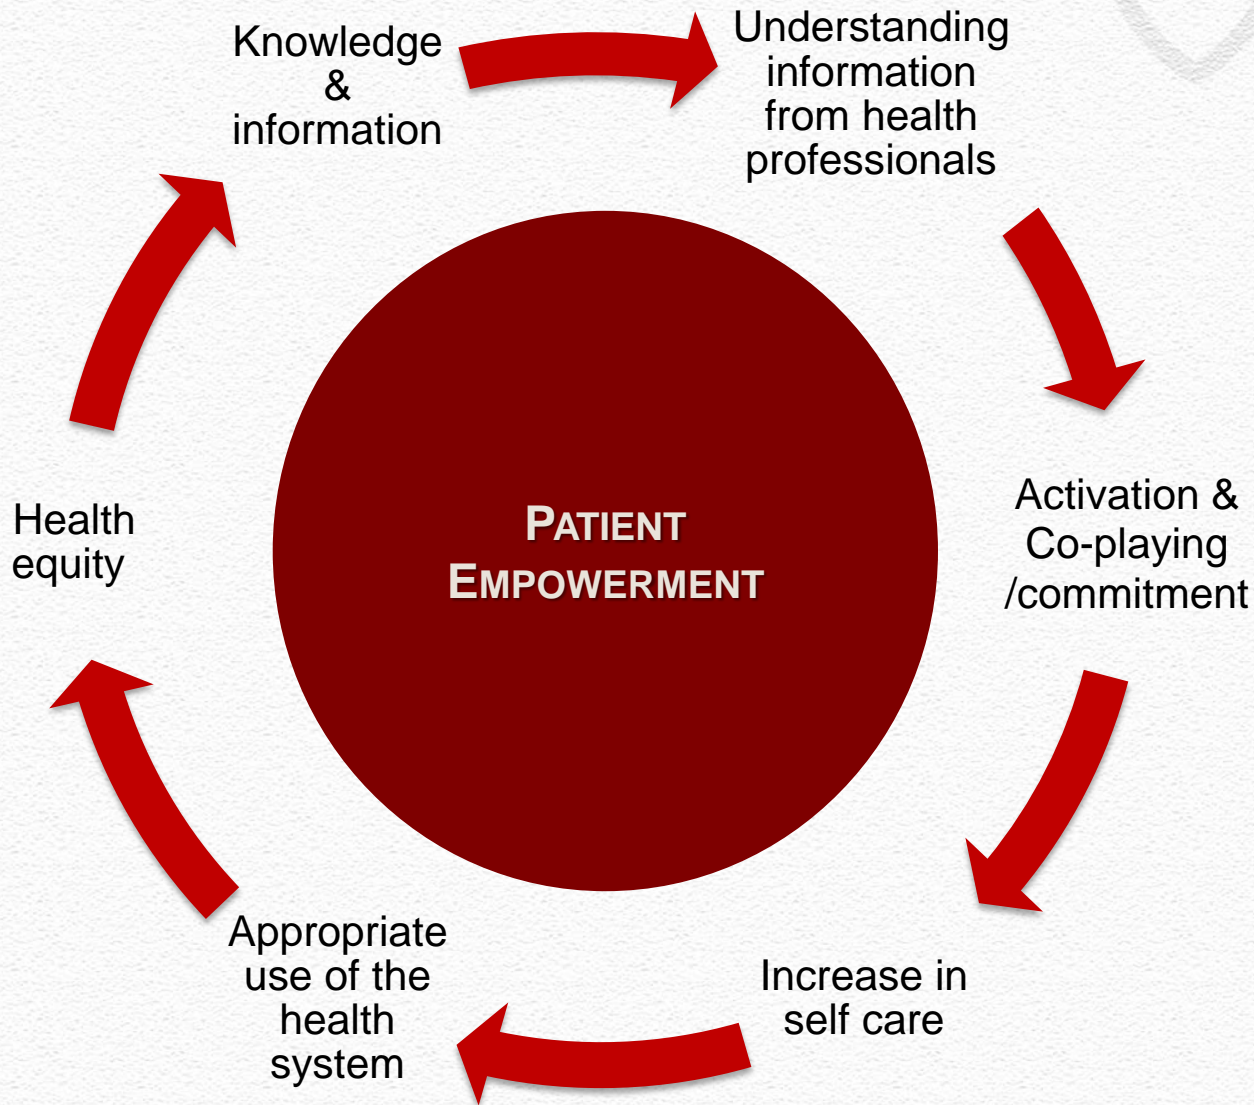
Knowledge & information

Understanding information from health professionals

Activation & Co-playing /commitment

Increase in self care

Appropriate use of the health system

Health equity

PATIENT EMPOWERMENT